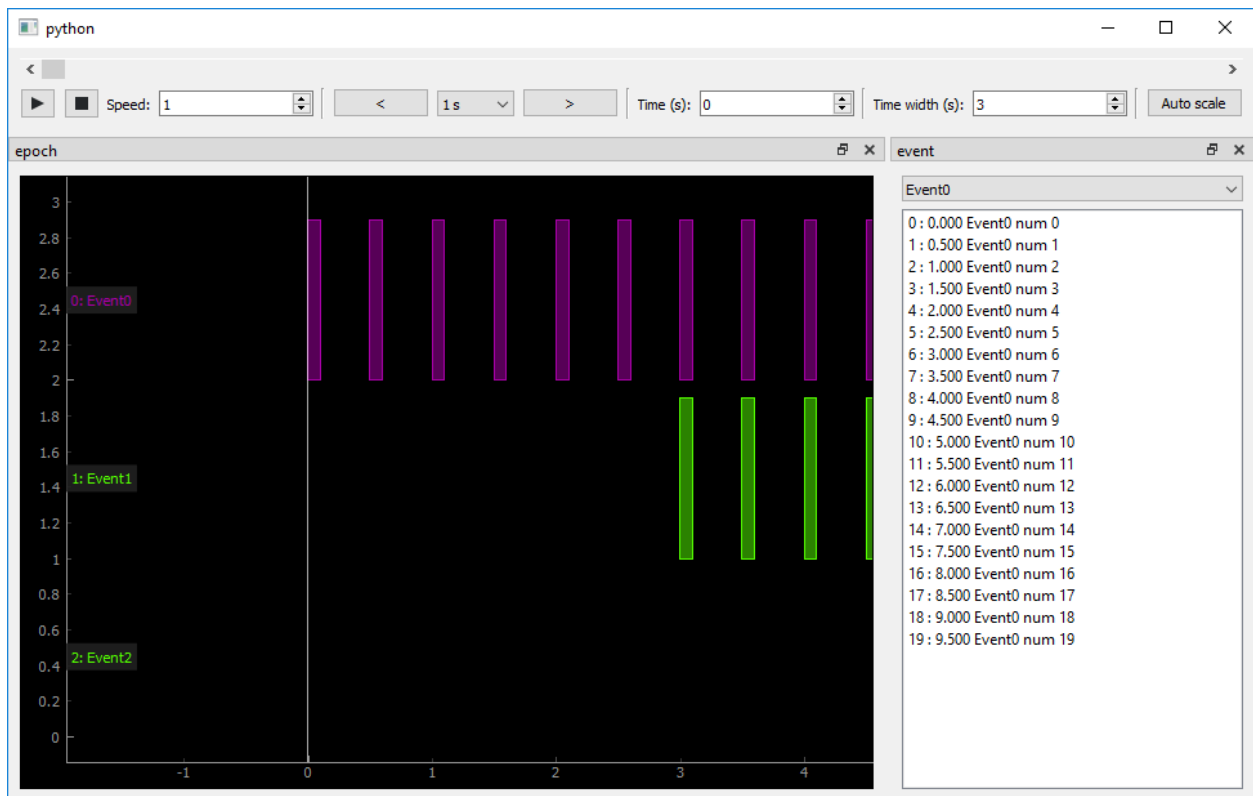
python

Speed: 1
<
1 s
>
Time (s): 0
Time width (s): 3
Auto scale

epoch

3
2.8
2.6
2.4
2.2
2
1.8
1.6
1.4
1.2
1
0.8
0.6
0.4
0.2
0

0: Event0
1: Event1
2: Event2

-1
0
1
2
3
4

event

Event0

0 : 0.000 Event0 num 0
1 : 0.500 Event0 num 1
2 : 1.000 Event0 num 2
3 : 1.500 Event0 num 3
4 : 2.000 Event0 num 4
5 : 2.500 Event0 num 5
6 : 3.000 Event0 num 6
7 : 3.500 Event0 num 7
8 : 4.000 Event0 num 8
9 : 4.500 Event0 num 9
10 : 5.000 Event0 num 10
11 : 5.500 Event0 num 11
12 : 6.000 Event0 num 12
13 : 6.500 Event0 num 13
14 : 7.000 Event0 num 14
15 : 7.500 Event0 num 15
16 : 8.000 Event0 num 16
17 : 8.500 Event0 num 17
18 : 9.000 Event0 num 18
19 : 9.500 Event0 num 19